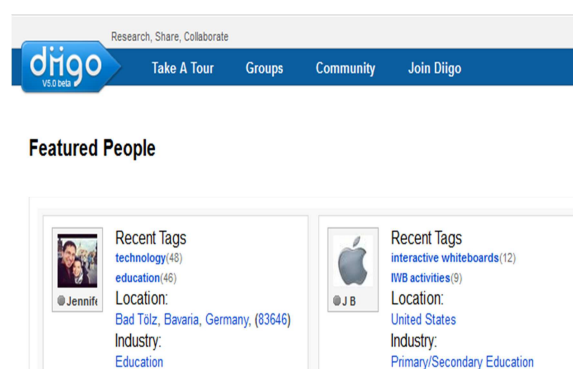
Research, Share, Collaborate

diigo
V5.0 beta

Take A Tour Groups Community Join Diigo

Featured People

Jennife

Recent Tags
technology(48)
education(46)
Location:
Bad Tölz, Bavaria, Germany, (83646)
Industry:
Education

J B

Recent Tags
interactive whiteboards(12)
IWB activities(9)
Location:
United States
Industry:
Primary/Secondary Education